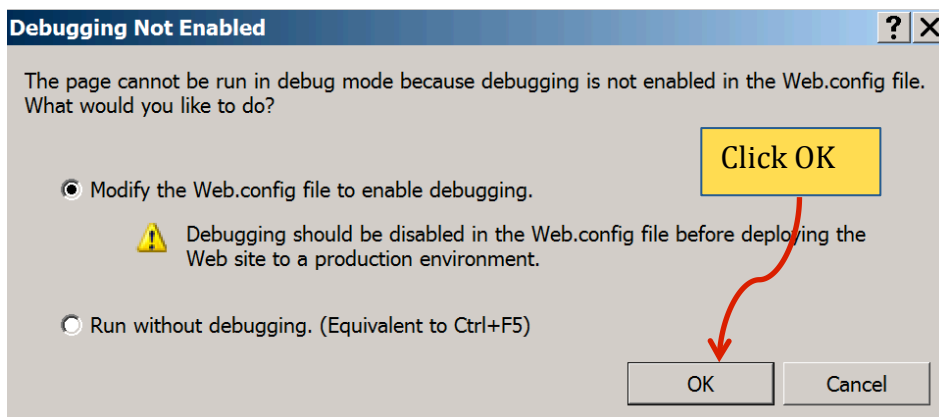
Debugging Not Enabled

?

The page cannot be run in debug mode because debugging is not enabled in the Web.config file. What would you like to do?

Click OK

Modify the Web.config file to enable debugging.

Debugging should be disabled in the Web.config file before deploying the Web site to a production environment.

Run without debugging. (Equivalent to Ctrl+F5)

OK

Cancel